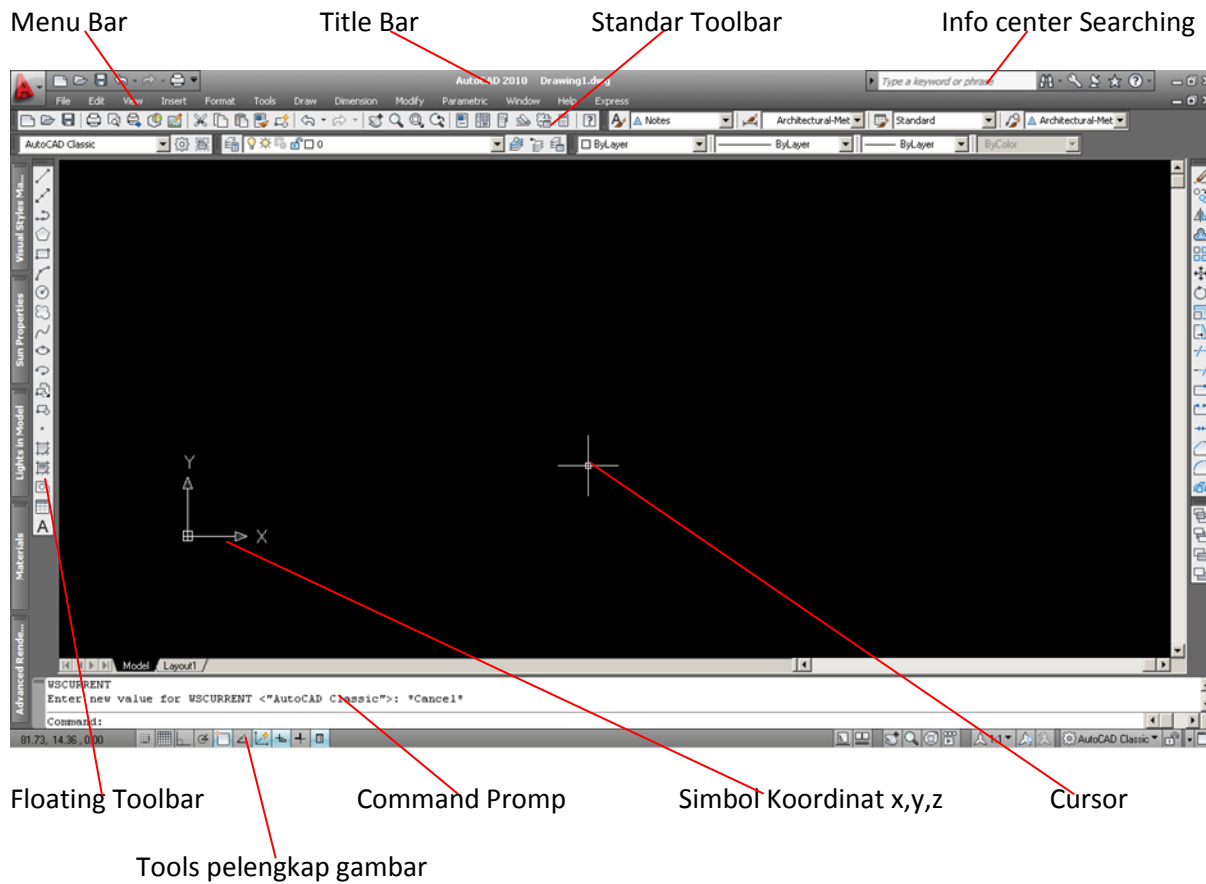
Menu Bar

Title Bar

Standar Toolbar

Info center Searching

AutoCAD 2010 Drawing1.dwg

Type a keyword or phrase

File Edit View Insert Format Tools Draw Dimension Modify Parametric Window Help Express

Notes

Architectural-Met

Standard

Architectural-Met

AutoCAD Classic

0

ByLayer

ByLayer

ByLayer

ByColor

Visual Styles Ma...

Sun Properties

Lights in Model

Materials

Advanced Rende...

Y

X

Model Layout1

WSCURRENT

Enter new value for WSCURRENT <"AutoCAD Classic">: *Cancel*

Command:

81.73, 14.36 , 0.00

1:1

AutoCAD Classic

Floating Toolbar

Command Promp

Simbol Koordinat x,y,z

Cursor

Tools pelengkap gambar